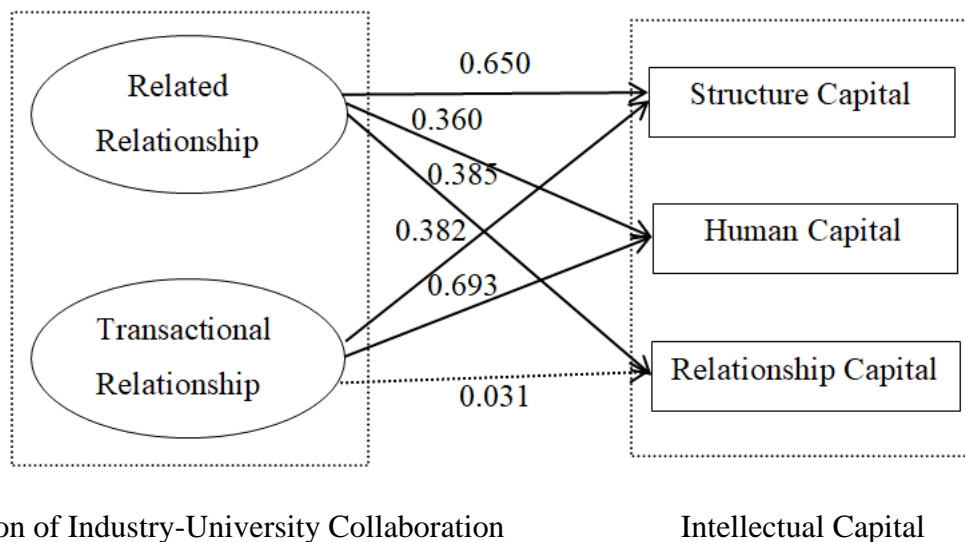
Related Relationship

Transactional Relationship

0.650

0.360

0.385

0.382

0.693

0.031

Structure Capital

Human Capital

Relationship Capital

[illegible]on of Industry-University Collaboration

Intellectual Capital